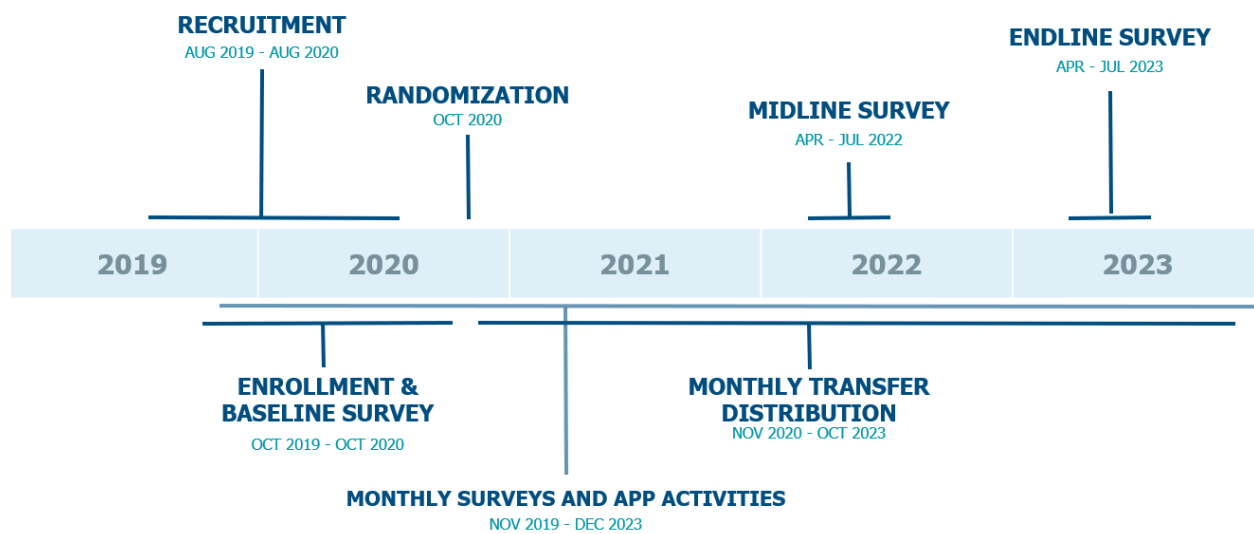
RECRUITMENT
AUG 2019 - AUG 2020

RANDOMIZATION
OCT 2020

MIDLINE SURVEY
APR - JUL 2022

ENDLINE SURVEY
APR - JUL 2023

2019
2020
2021
2022
2023

ENROLLMENT & BASELINE SURVEY
OCT 2019 - OCT 2020

MONTHLY TRANSFER DISTRIBUTION
NOV 2020 - OCT 2023

MONTHLY SURVEYS AND APP ACTIVITIES
NOV 2019 - DEC 2023